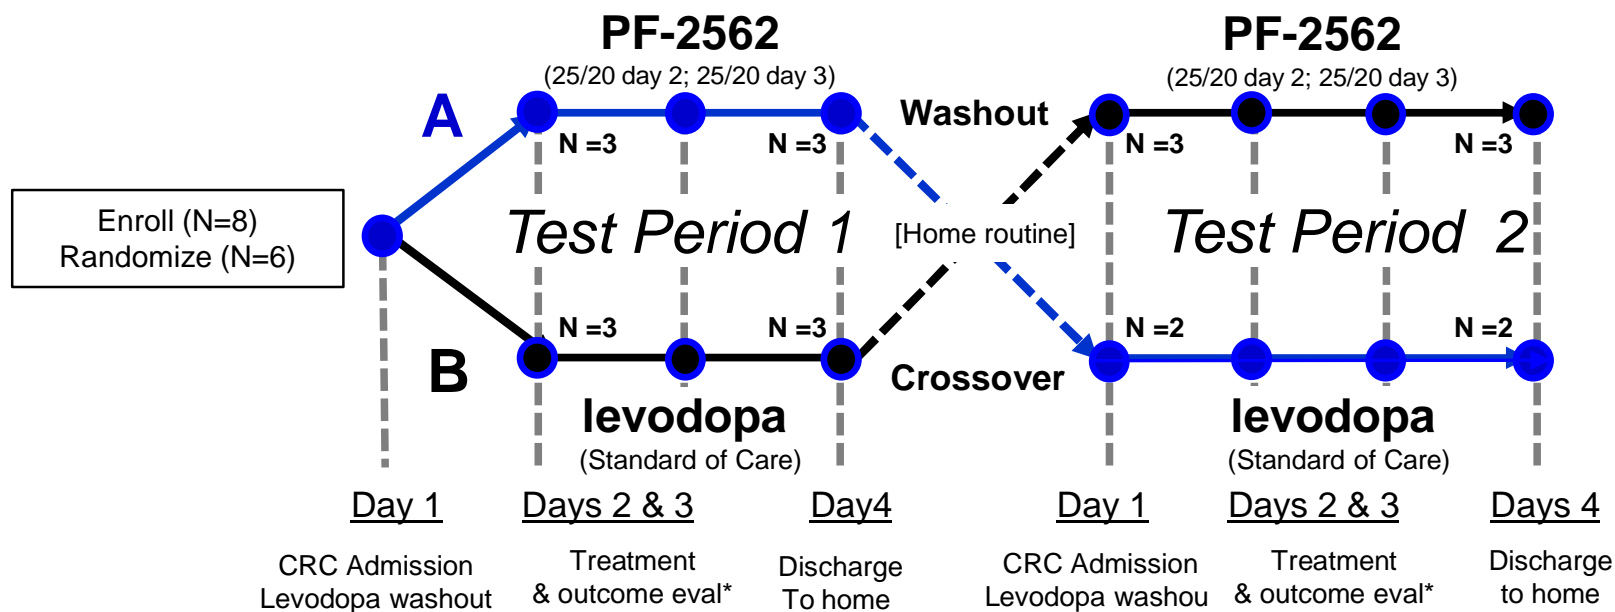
PF-2562
(25/20 day 2; 25/20 day 3)

PF-2562
(25/20 day 2; 25/20 day 3)

A

Washout

N =3
N =3
N =3
N =3

Enroll (N=8)
Randomize (N=6)

Test Period 1

[Home routine]

Test Period 2

N =3
N =3
N =2
N =2

B

Crossover

levodopa
(Standard of Care)

levodopa
(Standard of Care)

Day 1
CRC Admission
Levodopa washout

Days 2 & 3
Treatment
& outcome eval*

Day4
Discharge
To home

Day 1
CRC Admission
Levodopa washou

Days 2 & 3
Treatment
& outcome eval*

Days 4
Discharge
to home